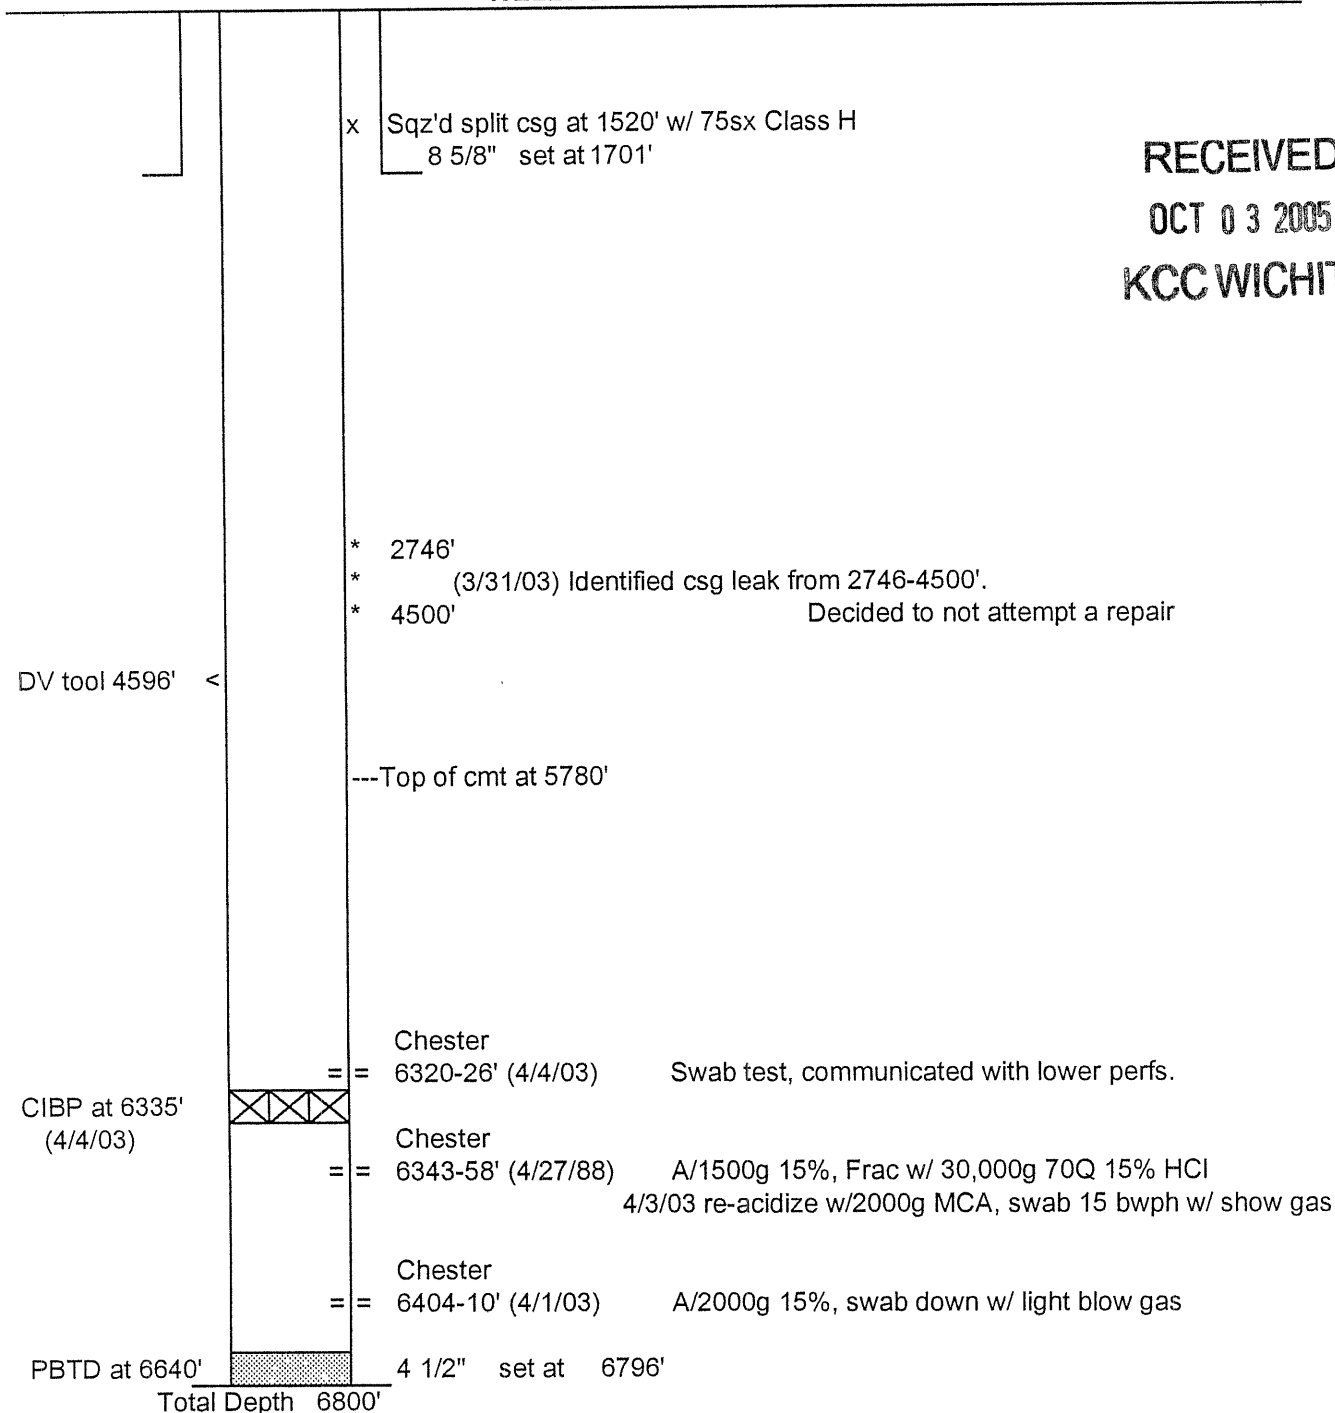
x Sqz'd split csg at 1520' w/ 75sx Class H
8 5/8" set at 1701'

RECEIVED
OCT 0 3 2005
KCC WICHI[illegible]

* 2746'
* (3/31/03) Identified csg leak from 2746-4500'.
* 4500' Decided to not attempt a repair

DV tool 4596' <

---Top of cmt at 5780'

Chester
= = 6320-26' (4/4/03) Swab test, communicated with lower perfs.

CIBP at 6335'
(4/4/03)

Chester
= = 6343-58' (4/27/88) A/1500g 15%, Frac w/ 30,000g 70Q 15% HCl
4/3/03 re-acidize w/2000g MCA, swab 15 bwph w/ show gas

Chester
= = 6404-10' (4/1/03) A/2000g 15%, swab down w/ light blow gas

PBTD at 6640' 4 1/2" set at 6796'
Total Depth 6800'